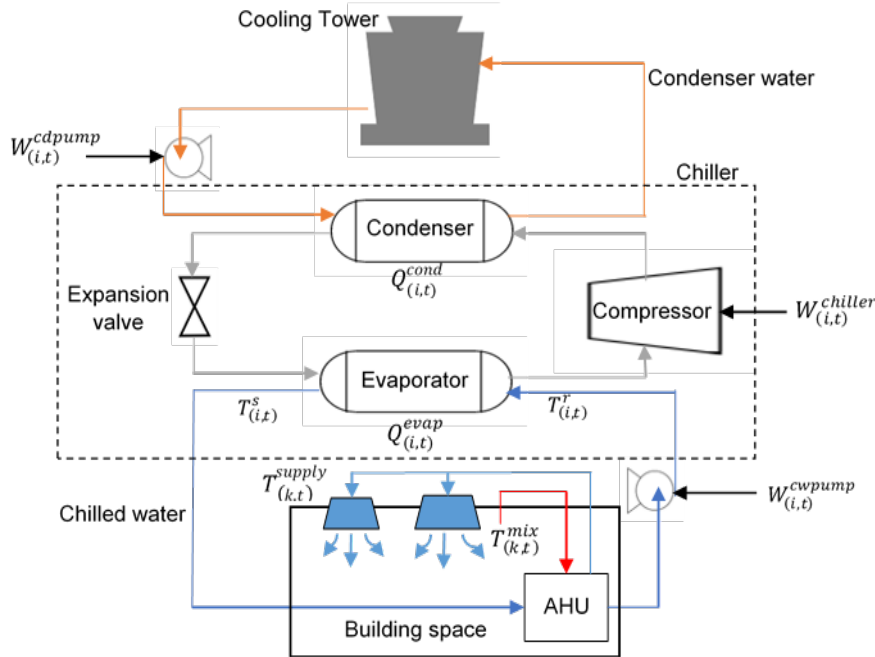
Cooling Tower

Condenser water

$W_{(i,t)}^{cdpump}$

Chiller

Condenser

$Q_{(i,t)}^{cond}$

Expansion valve

Compressor

$W_{(i,t)}^{chiller}$

Evaporator

$T_{(i,t)}^{s}$

$T_{(i,t)}^{r}$

$Q_{(i,t)}^{evap}$

$T_{(k,t)}^{supply}$

$W_{(i,t)}^{cwpump}$

Chilled water

$T_{(k,t)}^{mix}$

AHU

Building space